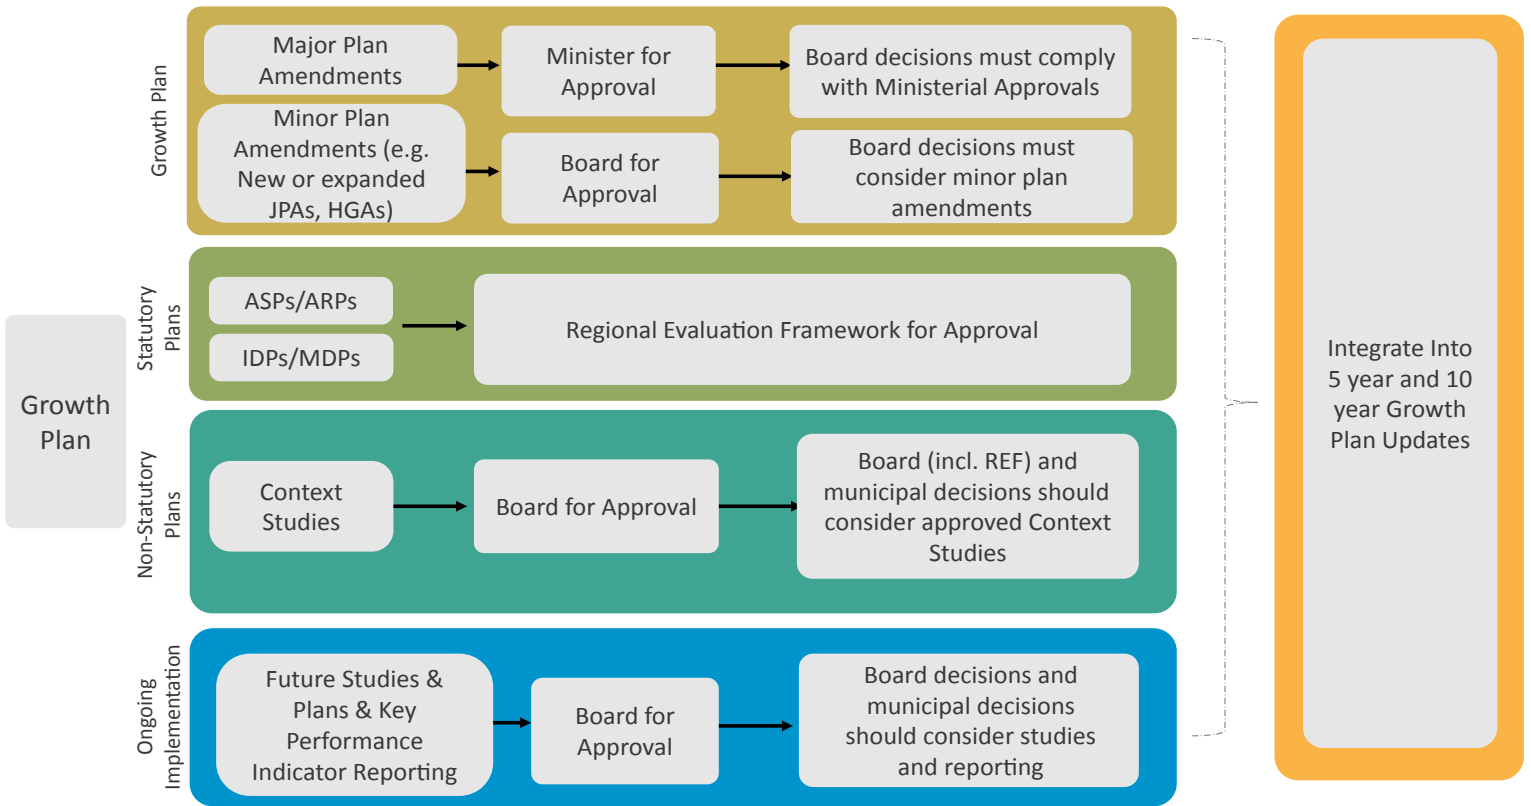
Growth Plan

Growth Plan

Major Plan Amendments

Minister for Approval

Board decisions must comply with Ministerial Approvals

Minor Plan Amendments (e.g. New or expanded JPAs, HGAs)

Board for Approval

Board decisions must consider minor plan amendments

Statutory Plans

ASPs/ARPs

IDPs/MDPs

Regional Evaluation Framework for Approval

Non-Statutory Plans

Context Studies

Board for Approval

Board (incl. REF) and municipal decisions should consider approved Context Studies

Ongoing Implementation

Future Studies & Plans & Key Performance Indicator Reporting

Board for Approval

Board decisions and municipal decisions should consider studies and reporting

Integrate Into 5 year and 10 year Growth Plan Updates